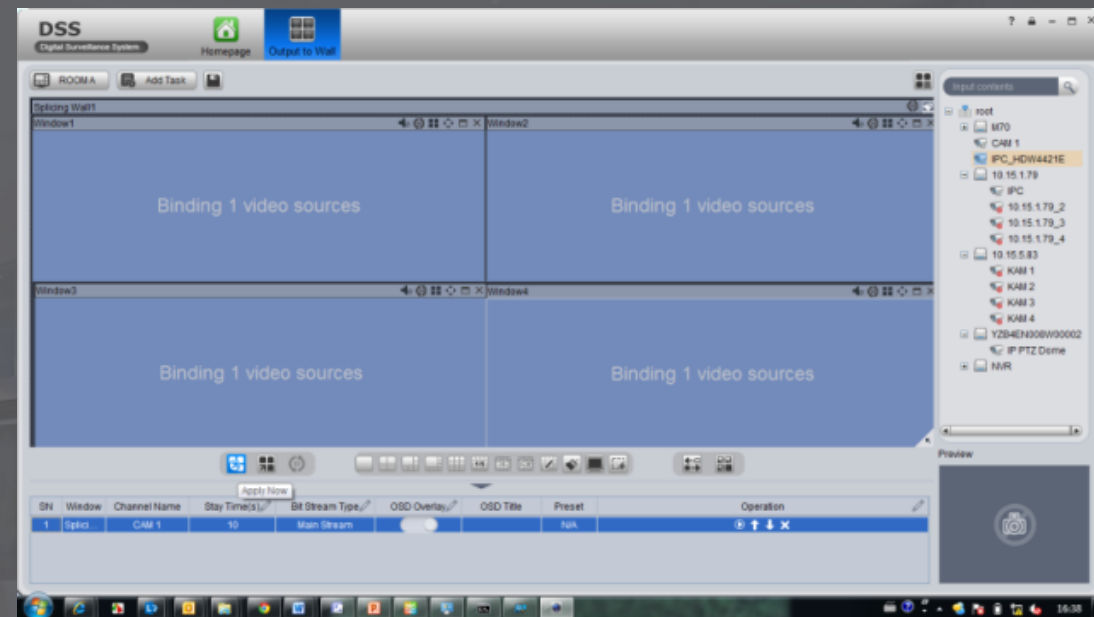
DSS
Digital Surveillance System
Homepage
Output to Wall

ROOM A
Add Task

Splicing Wall1
Window1
Binding 1 video sources
Window2
Binding 1 video sources
Window3
Binding 1 video sources
Window4
Binding 1 video sources

Input contents
root
M70
CAM 1
IPC_HDW4421E
10.15.1.79
IPC
10.15.1.79_2
10.15.1.79_3
10.15.1.79_4
10.15.5.83
KAM 1
KAM 2
KAM 3
KAM 4
YZB4EN008W00002
IP PTZ Dome
NVR

Preview

Apply Now

| SN | Window | Channel Name | Stay Time(s) | Bit Stream Type | OSD Overlay | OSD Title | Preset | Operation |
|---|---|---|---|---|---|---|---|---|
| 1 | Splici... | CAM 1 | 10 | Main Stream | | | N/A | |

16:38